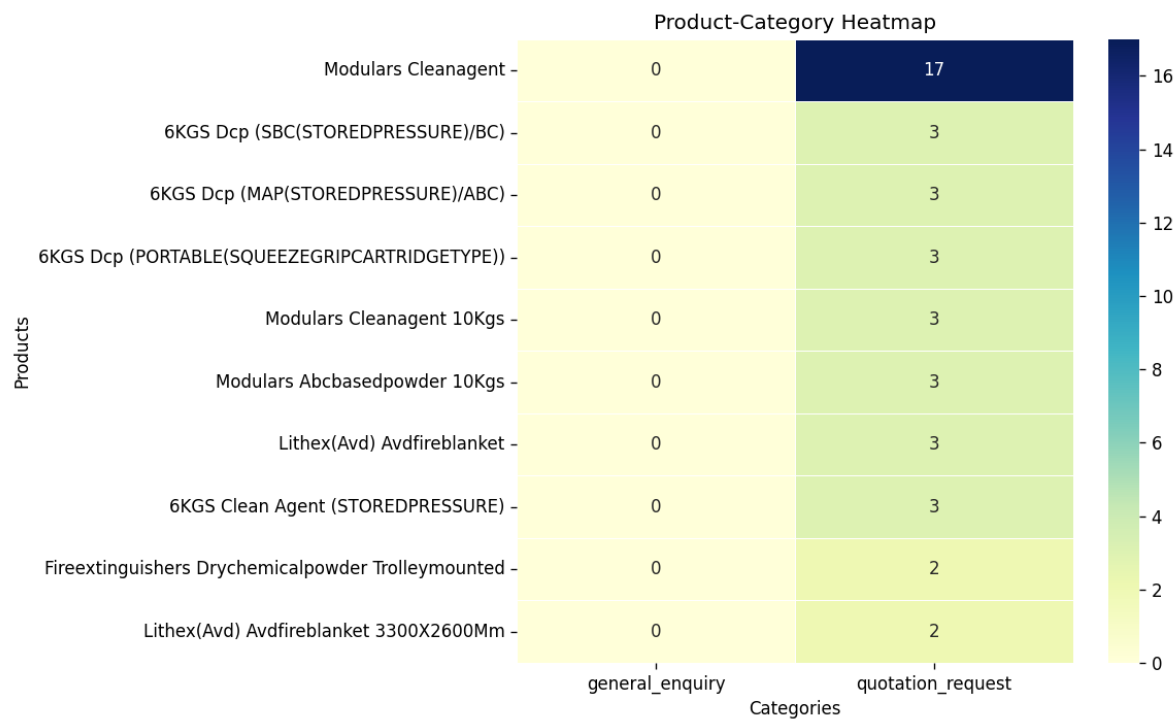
Product-Category Heatmap

Products

| | general_enquiry | quotation_request |
|---|---|---|
| Modulars Cleanagent | 0 | 17 |
| 6KGS Dcp (SBC(STOREDPRESSURE)/BC) | 0 | 3 |
| 6KGS Dcp (MAP(STOREDPRESSURE)/ABC) | 0 | 3 |
| 6KGS Dcp (PORTABLE(SQUEEZEGRIPCARTRIDGETYPE)) | 0 | 3 |
| Modulars Cleanagent 10Kgs | 0 | 3 |
| Modulars Abcbasedpowder 10Kgs | 0 | 3 |
| Lithex(Avd) Avdfireblanket | 0 | 3 |
| 6KGS Clean Agent (STOREDPRESSURE) | 0 | 3 |
| Fireextinguishers Drychemicalpowder Trolleymounted | 0 | 2 |
| Lithex(Avd) Avdfireblanket 3300X2600Mm | 0 | 2 |

Categories

16
14
12
10
8
6
4
2
0